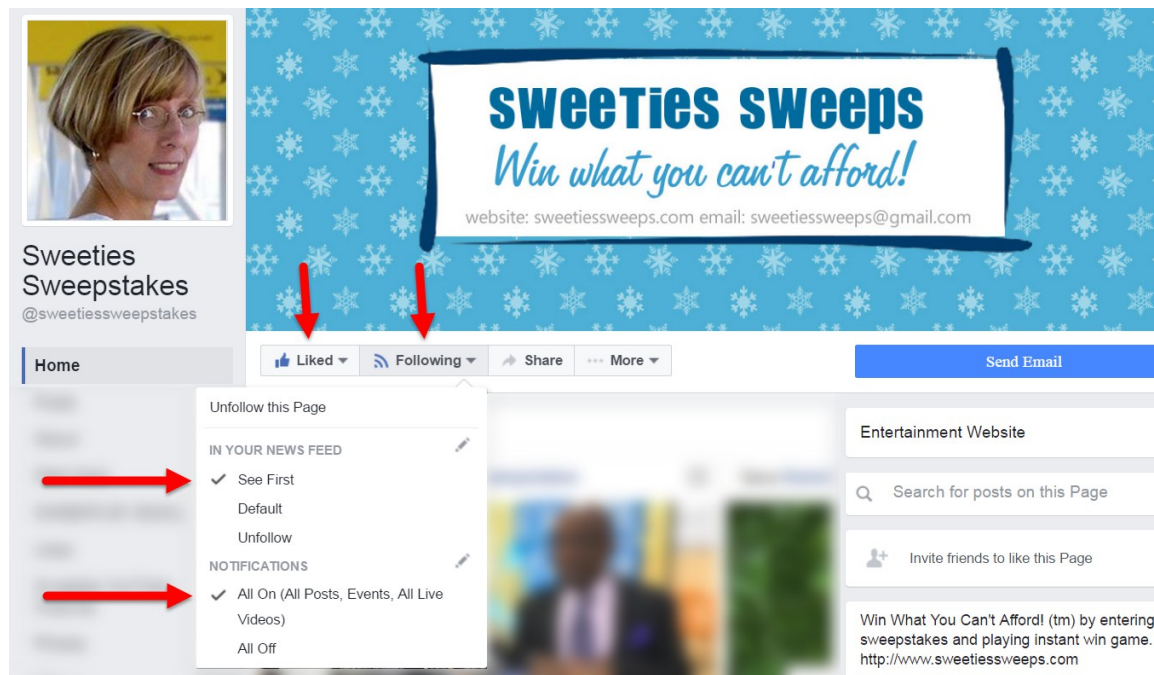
SWEETIES SWEEPS
Win what you can't afford!
website: sweetiessweeps.com email: sweetiessweeps@gmail.com

Sweeties Sweepstakes
@sweetiessweepstakes

Home

Liked
Following
Share
More

Send Email

Unfollow this Page

IN YOUR NEWS FEED
✓ See First
Default
Unfollow

NOTIFICATIONS
✓ All On (All Posts, Events, All Live Videos)
All Off

Entertainment Website

Search for posts on this Page

Invite friends to like this Page

Win What You Can't Afford! (tm) by entering sweepstakes and playing instant win game. http://www.sweetiessweeps.com